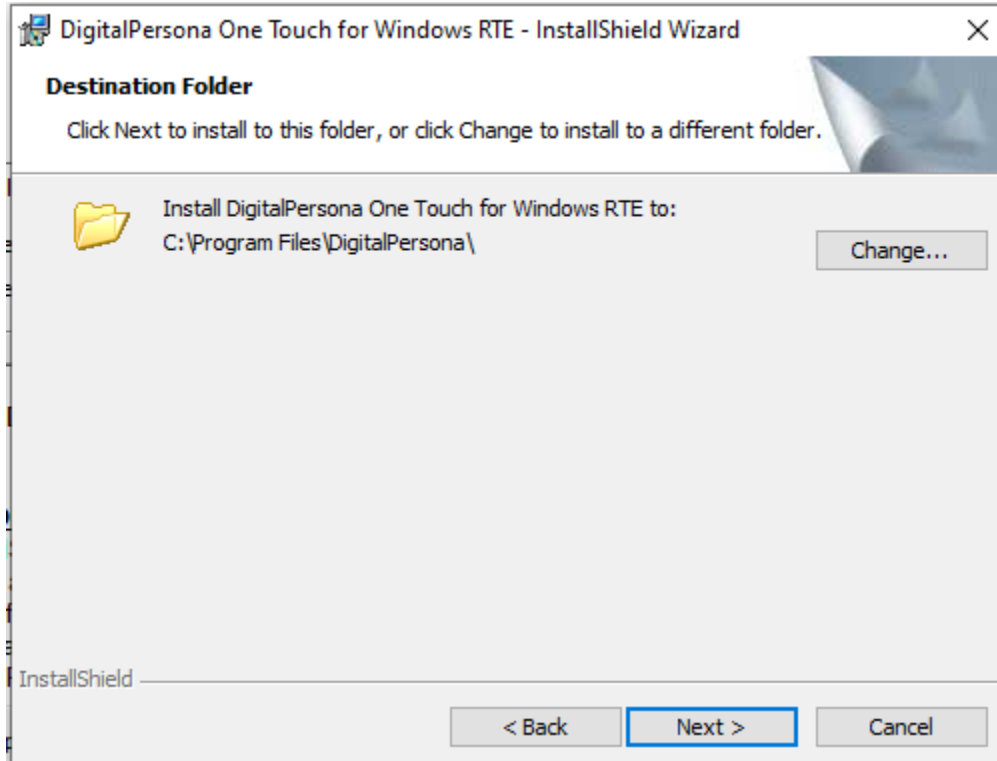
DigitalPersona One Touch for Windows RTE - InstallShield Wizard

Destination Folder

Click Next to install to this folder, or click Change to install to a different folder.

Install DigitalPersona One Touch for Windows RTE to:
C:\Program Files\DigitalPersona\

Change...

InstallShield

< Back

Next >

Cancel